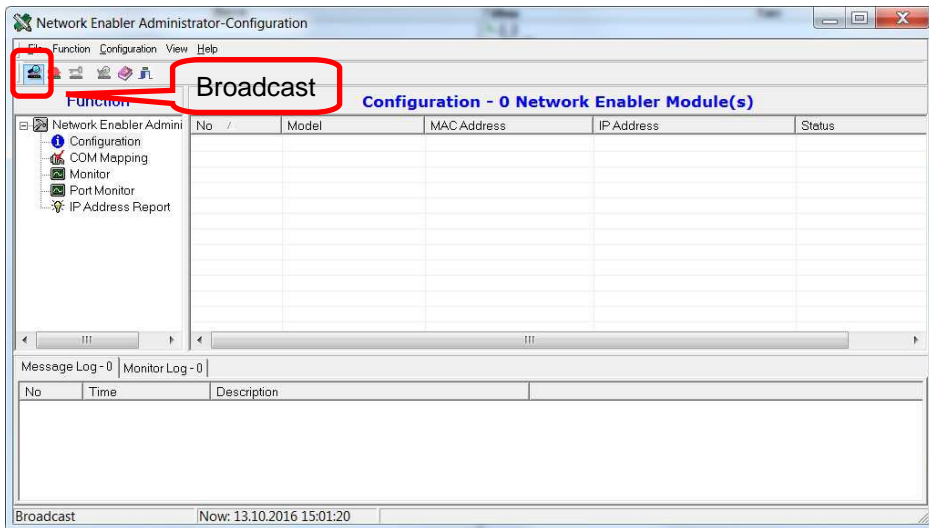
Network Enabler Administrator-Configuration

File Function Configuration View Help

Broadcast

Function

Configuration - 0 Network Enabler Module(s)

Network Enabler Admini
Configuration
COM Mapping
Monitor
Port Monitor
IP Address Report

| No / | Model | MAC Address | IP Address | Status |
|---|---|---|---|---|

Message Log - 0 | Monitor Log - 0

| No | Time | Description |
|---|---|---|

Broadcast | Now: 13.10.2016 15:01:20